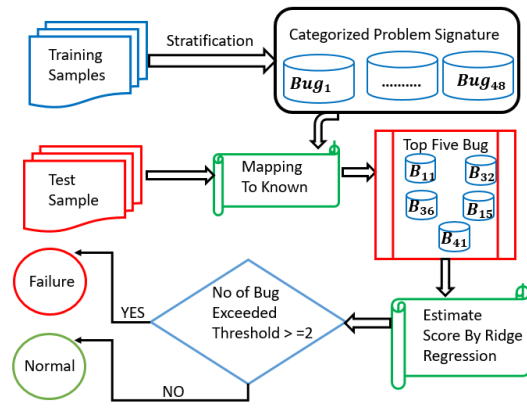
Training Samples

Stratification

Categorized Problem Signature

$Bug_1$

.........

$Bug_{48}$

Test Sample

Mapping To Known

Top Five Bug

$B_{11}$

$B_{32}$

$B_{36}$

$B_{15}$

$B_{41}$

Failure

YES

No of Bug Exceeded Threshold > =2

Estimate Score By Ridge Regression

Normal

NO